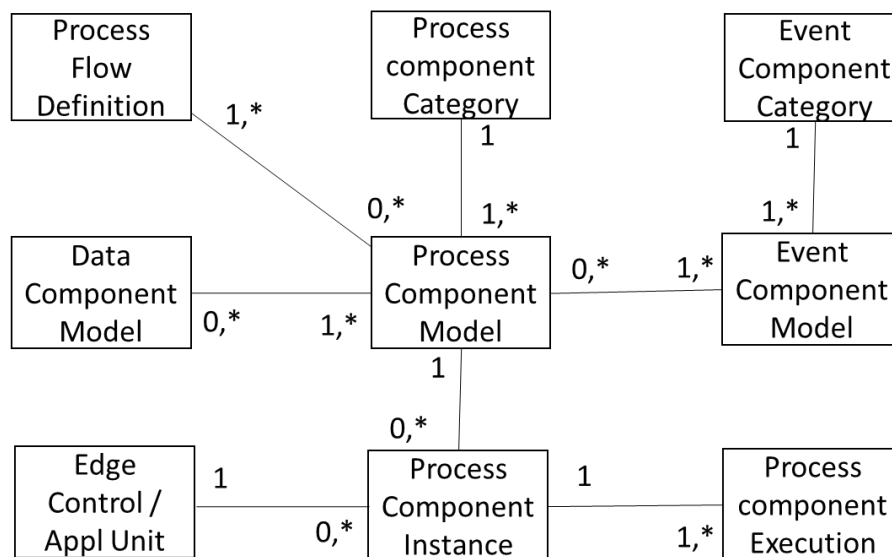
Process Flow Definition

1,*

Process component Category

1

Event Component Category

1

0,*

1,*

1,*

Data Component Model

0,*

1,*

Process Component Model

0,*

1,*

Event Component Model

1

0,*

Edge Control / Appl Unit

1

0,*

Process Component Instance

1

1,*

Process component Execution